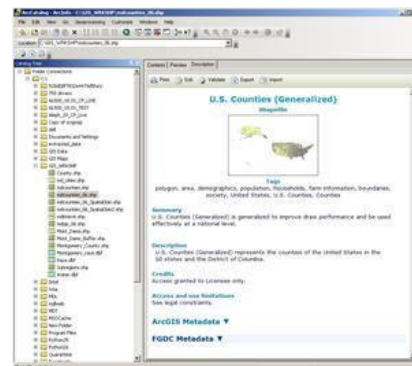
ArcCatalog - ArcInfo - C:\GIS_WRKSHP\stdcounties_06.shp

File Edit View Go Geoprocessing Customize Windows Help

Location: C:\GIS_WRKSHP\stdcounties_06.shp

Catalog Tree

Contents Preview Description

Print Edit Validate Export Import

U.S. Counties (Generalized)

Shapefile

Tags

polygon, area, demographics, population, households, farm information, boundaries, society, United States, U.S. Counties, Counties

Summary

U.S. Counties (Generalized) is generalized to improve draw performance and be used effectively at a national level.

Description

U.S. Counties (Generalized) represents the counties of the United States in the 50 states and the District of Columbia.

Credits

Access granted to Licensee only.

Access and use limitations

See legal constraints.

ArcGIS Metadata ▼

FGDC Metadata ▼

Folder Connections
C:\
County.shp
stdcounties.shp
stdcounties_06.shp
Montgomery_County.shp
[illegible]